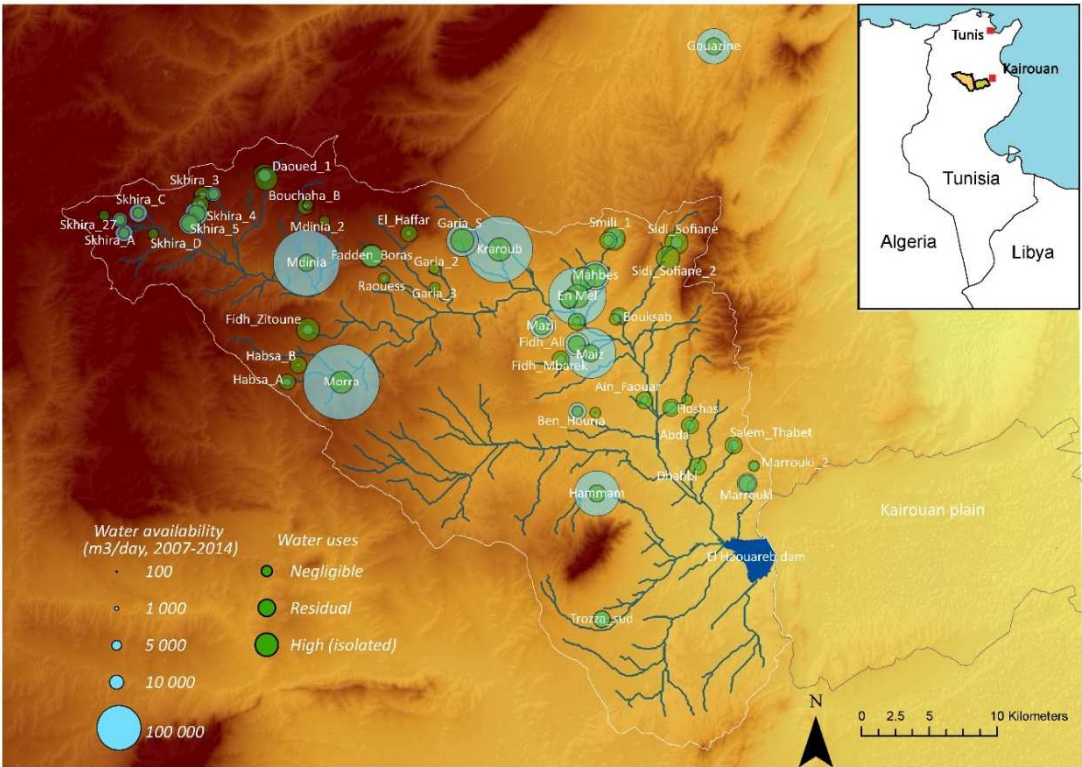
Tunis
Kairouan
Tunisia
Algeria
Libya

Gouazine
Daoued_1
Skhira_3
Bouchaha_B
Skhira_C
Skhira_4
Skhira_27
Skhira_5
Skhira_A
Skhira_D
Mdinia_2
El_Haffar
Garia_5
Kraroub
Smili_1
Sidi_Sofiane
Mdinia
Fadden_Boras
Garia_2
Raouess
Garia_3
Mahbes
Sidi_Sofiane_2
En Mel
Fidh_Zitoune
Mazil
Bouksab
Fidh_Ali
Maiz
Fidh_Mbarek
Habsa_B
Habsa_A
Morra
Ain_Faouar
Hoshas
Ben_Houria
Abda
Salem_Thabet
Marrouki_2
Dhahbi
Marrouki
Hammam
Kairouan plain
El Haouareb dam
Trozza_sud

Water availability (m3/day, 2007-2014)
100
1 000
5 000
10 000
100 000

Water uses
Negligible
Residual
High (isolated)

N
0 2.5 5 10 Kilometers